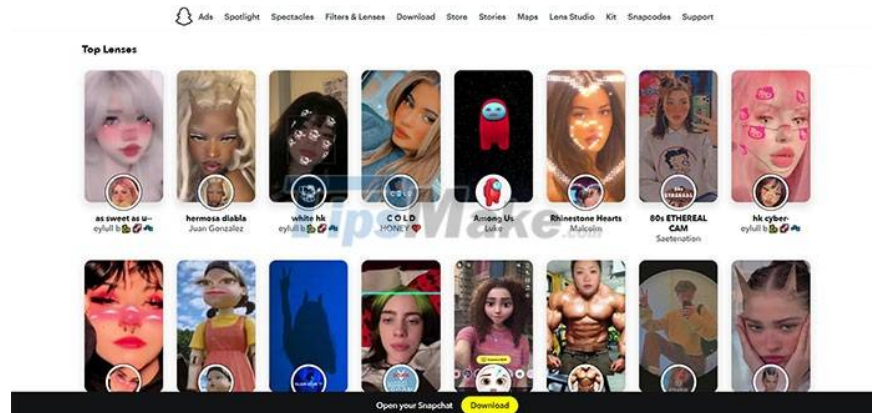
Ads Spotlight Spectacles Filters & Lenses Download Store Stories Maps Lens Studio Kit Snapcodes Support

Top Lenses

as sweet as u~
eylull b

hermosa diabla
Juan Gonzalez

white hk
eylull b

COLD
HONEY

Among Us
Luke

Rhinestone Hearts
Malcolm

80s ETHEREAL CAM
Saetenation

hk cyber~
eylull b

TipsMake.com

Open your Snapchat Download